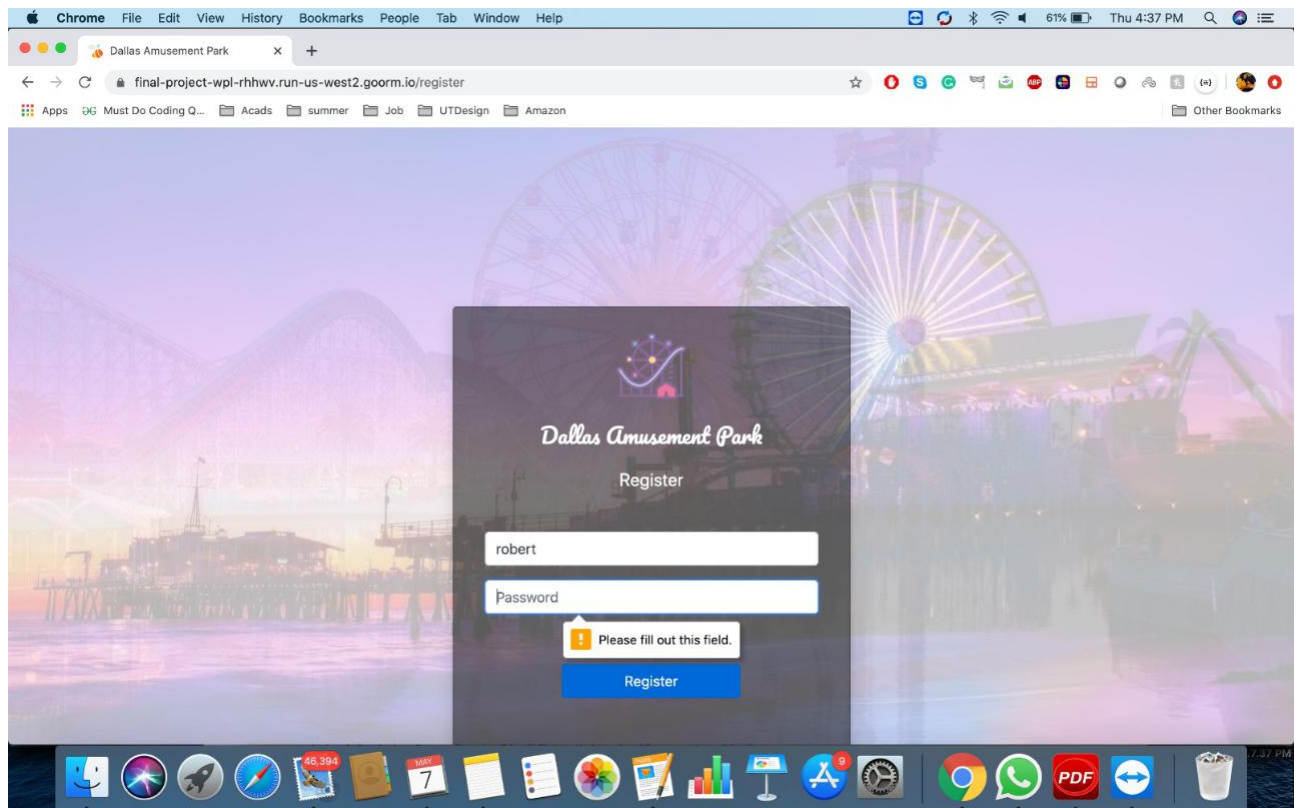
Chrome File Edit View History Bookmarks People Tab Window Help
61% Thu 4:37 PM

Dallas Amusement Park ×

final-project-wpl-rhhwv.run-us-west2.goorm.io/register

Apps Must Do Coding Q... Acads summer Job UTDesign Amazon Other Bookmarks

Dallas Amusement Park

Register

robert

Password

Please fill out this field.

Register

46,394
MAY
7
9
PDF